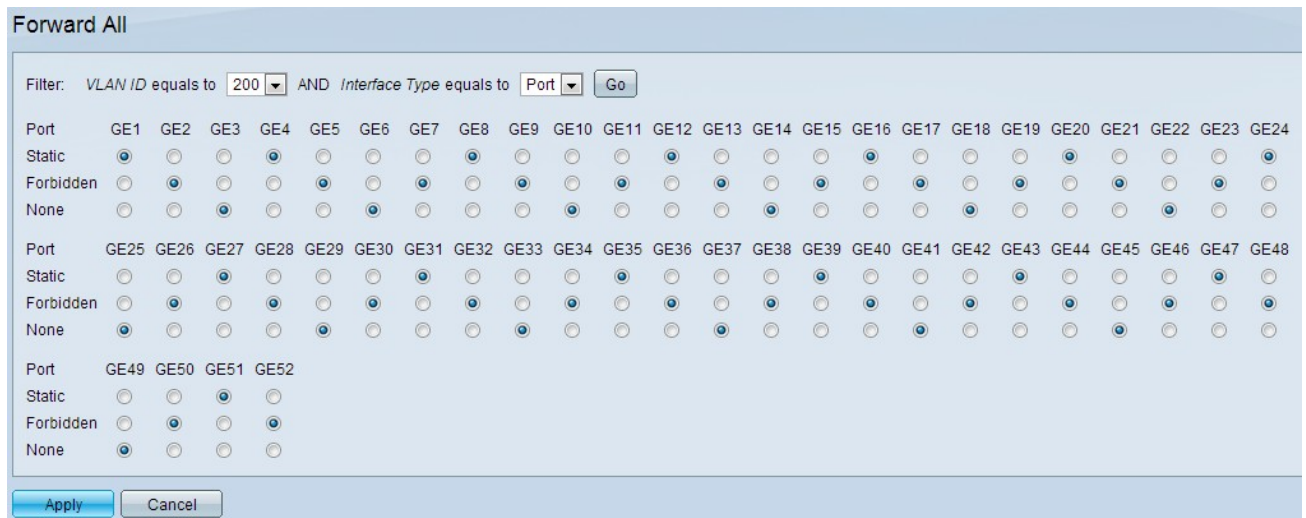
Forward All

Filter: *VLAN ID* equals to 200 AND *Interface Type* equals to Port Go

| Port | GE1 | GE2 | GE3 | GE4 | GE5 | GE6 | GE7 | GE8 | GE9 | GE10 | GE11 | GE12 | GE13 | GE14 | GE15 | GE16 | GE17 | GE18 | GE19 | GE20 | GE21 | GE22 | GE23 | GE24 |
|---|---|---|---|---|---|---|---|---|---|---|---|---|---|---|---|---|---|---|---|---|---|---|---|---|
| Static | | | | | | | | | | | | | | | | | | | | | | | | |
| Forbidden | | | | | | | | | | | | | | | | | | | | | | | | |
| None | | | | | | | | | | | | | | | | | | | | | | | | |

| Port | GE25 | GE26 | GE27 | GE28 | GE29 | GE30 | GE31 | GE32 | GE33 | GE34 | GE35 | GE36 | GE37 | GE38 | GE39 | GE40 | GE41 | GE42 | GE43 | GE44 | GE45 | GE46 | GE47 | GE48 |
|---|---|---|---|---|---|---|---|---|---|---|---|---|---|---|---|---|---|---|---|---|---|---|---|---|
| Static | | | | | | | | | | | | | | | | | | | | | | | | |
| Forbidden | | | | | | | | | | | | | | | | | | | | | | | | |
| None | | | | | | | | | | | | | | | | | | | | | | | | |

| Port | GE49 | GE50 | GE51 | GE52 |
|---|---|---|---|---|
| Static | | | | |
| Forbidden | | | | |
| None | | | | |

Apply Cancel